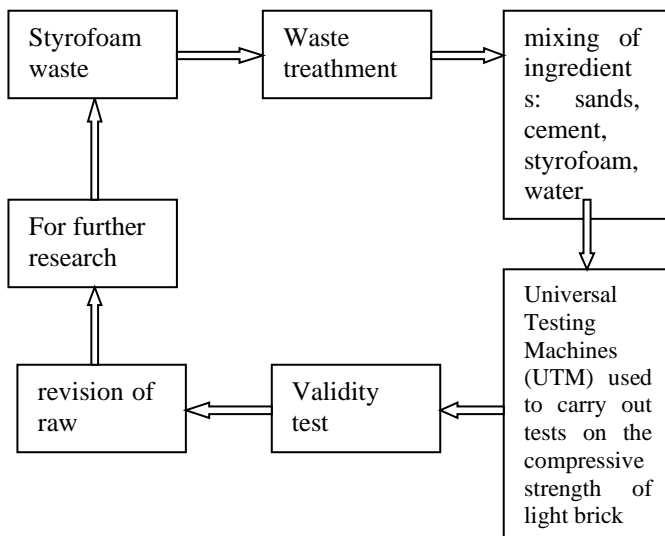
Styrofoam waste

Waste treathment

mixing of ingredients: sands, cement, styrofoam, water

Universal Testing Machines (UTM) used to carry out tests on the compressive strength of light brick

Validity test

revision of raw

For further research